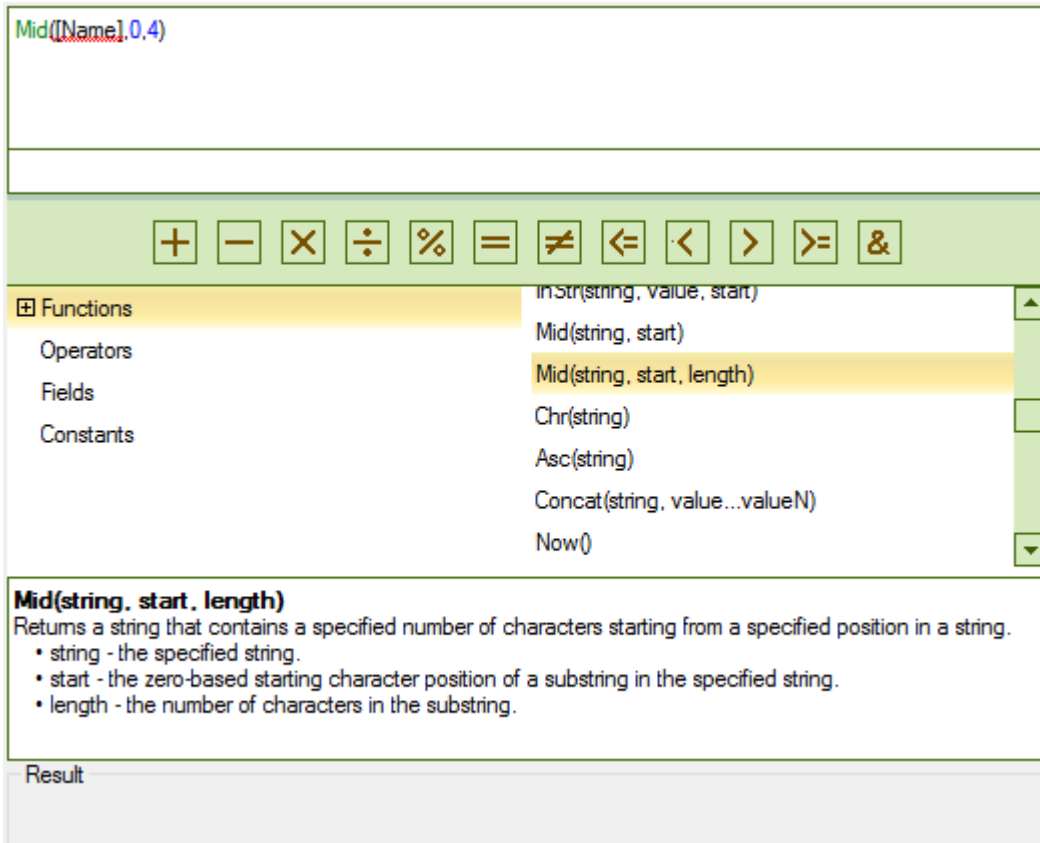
Mid([Name],0,4)

+ − × ÷ % = ≠ <= < > >= &

⊞ Functions
Operators
Fields
Constants

InStr(string, value, start)
Mid(string, start)
Mid(string, start, length)
Chr(string)
Asc(string)
Concat(string, value...valueN)
Now()

**Mid(string, start, length)**
Returns a string that contains a specified number of characters starting from a specified position in a string.
• string - the specified string.
• start - the zero-based starting character position of a substring in the specified string.
• length - the number of characters in the substring.

Result